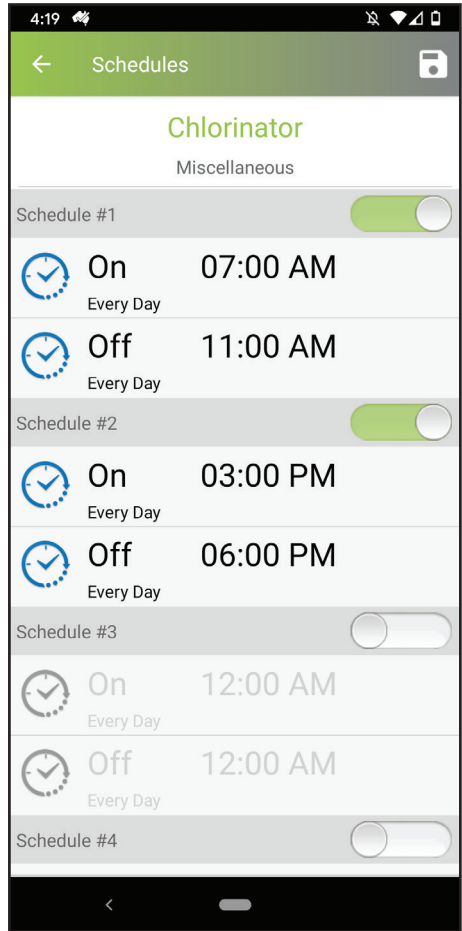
4:19

Schedules

Chlorinator

Miscellaneous

Schedule #1

On 07:00 AM
Every Day

Off 11:00 AM
Every Day

Schedule #2

On 03:00 PM
Every Day

Off 06:00 PM
Every Day

Schedule #3

On 12:00 AM
Every Day

Off 12:00 AM
Every Day

Schedule #4